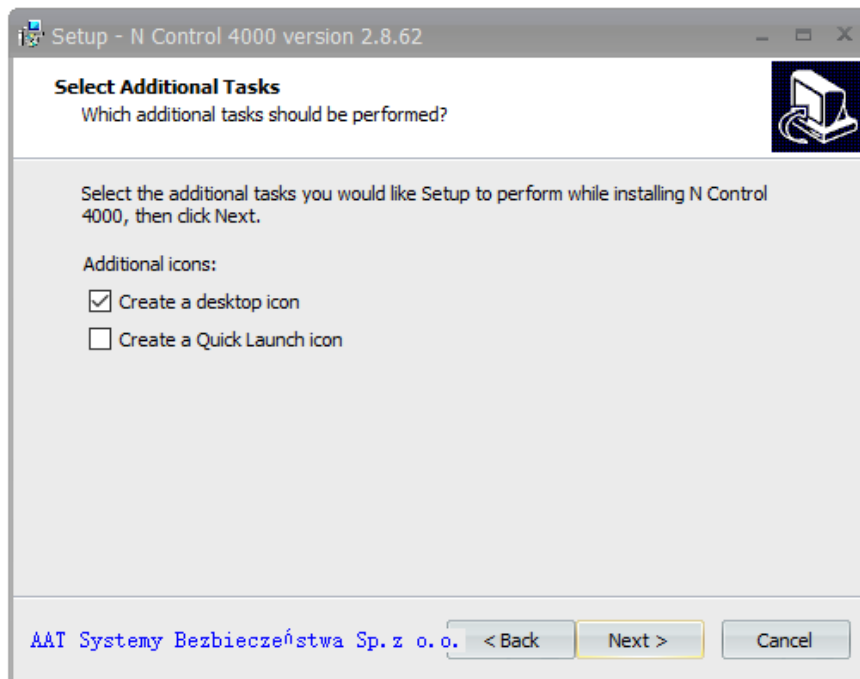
Setup - N Control 4000 version 2.8.62

Select Additional Tasks
Which additional tasks should be performed?

Select the additional tasks you would like Setup to perform while installing N Control 4000, then click Next.

Additional icons:

Create a desktop icon

Create a Quick Launch icon

AAT Systemy Bezbieczéństwa Sp.z o.o.

< Back

Next >

Cancel